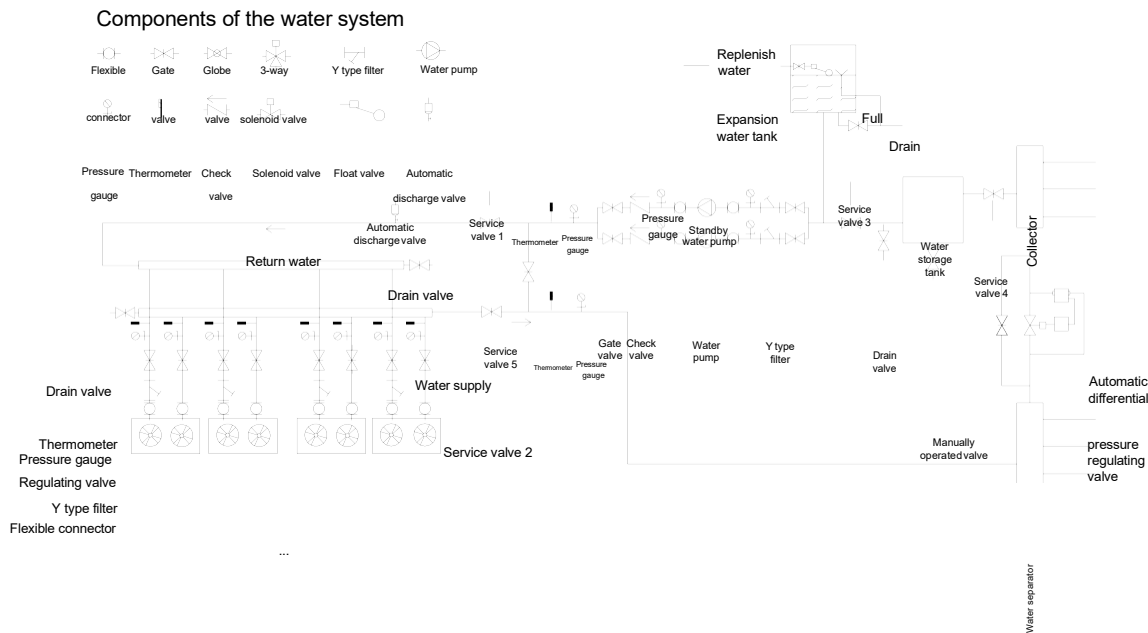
Components of the water system

Flexible Gate Globe 3-way Y type filter Water pump

connector valve valve solenoid valve

Pressure gauge Thermometer Check valve Solenoid valve Float valve Automatic discharge valve

Replenish water

Expansion water tank

Full

Drain

Automatic discharge valve

Service valve 1

Thermometer

Pressure gauge

Pressure gauge

Standby water pump

Service valve 3

Water storage tank

Collector

Return water

Drain valve

Service valve 4

Service valve 5

Thermometer

Pressure gauge

Gate valve

Check valve

Water pump

Y type filter

Drain valve

Drain valve

Water supply

Automatic differential

Thermometer
Pressure gauge

Service valve 2

Manually operated valve

pressure regulating valve

Regulating valve

Y type filter

Flexible connector

...

Water separator